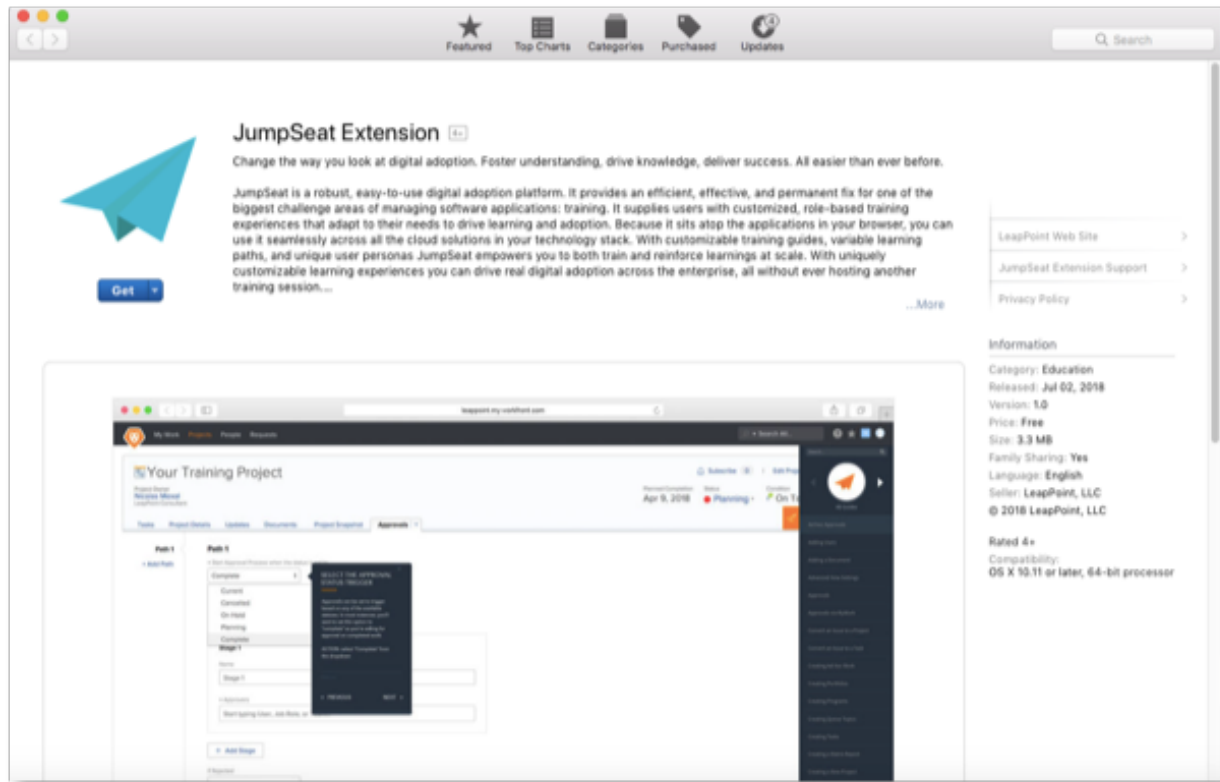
Featured Top Charts Categories Purchased Updates

Search

JumpSeat Extension 4+

Change the way you look at digital adoption. Foster understanding, drive knowledge, deliver success. All easier than ever before.

JumpSeat is a robust, easy-to-use digital adoption platform. It provides an efficient, effective, and permanent fix for one of the biggest challenge areas of managing software applications: training. It supplies users with customized, role-based training experiences that adapt to their needs to drive learning and adoption. Because it sits atop the applications in your browser, you can use it seamlessly across all the cloud solutions in your technology stack. With customizable training guides, variable learning paths, and unique user personas JumpSeat empowers you to both train and reinforce learnings at scale. With uniquely customizable learning experiences you can drive real digital adoption across the enterprise, all without ever hosting another training session....

...More

Get

LeapPoint Web Site
JumpSeat Extension Support
Privacy Policy

Information
Category: Education
Released: Jul 02, 2018
Version: 1.0
Price: Free
Size: 3.3 MB
Family Sharing: Yes
Language: English
Seller: LeapPoint, LLC
© 2018 LeapPoint, LLC

Rated 4+
Compatibility:
OS X 10.11 or later, 64-bit processor

leappoint.my.workfront.com

My Work Projects People Requests

Your Training Project

Subscribe Edit Project

Apr 9, 2018 Planning On Ta

Tasks Project Details Updates Documents Project Snapshot Approvals

Path 1

Path 1

+ Add Path

Complete

Current
Cancelled
On Hold
Planning
Complete

SELECT THE APPROVAL STATUS TRIGGER

Stage 1

Name

Stage 1

Start typing User, Job Role, or Team

+ Add Stage

PREVIOUS NEXT